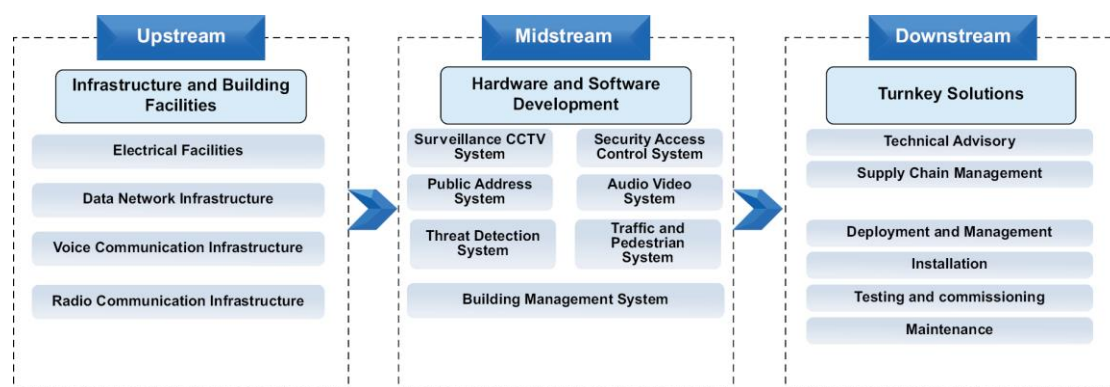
Upstream

Infrastructure and Building Facilities

Electrical Facilities

Data Network Infrastructure

Voice Communication Infrastructure

Radio Communication Infrastructure

Midstream

Hardware and Software Development

Surveillance CCTV System

Security Access Control System

Public Address System

Audio Video System

Threat Detection System

Traffic and Pedestrian System

Building Management System

Downstream

Turnkey Solutions

Technical Advisory

Supply Chain Management

Deployment and Management

Installation

Testing and commissioning

Maintenance